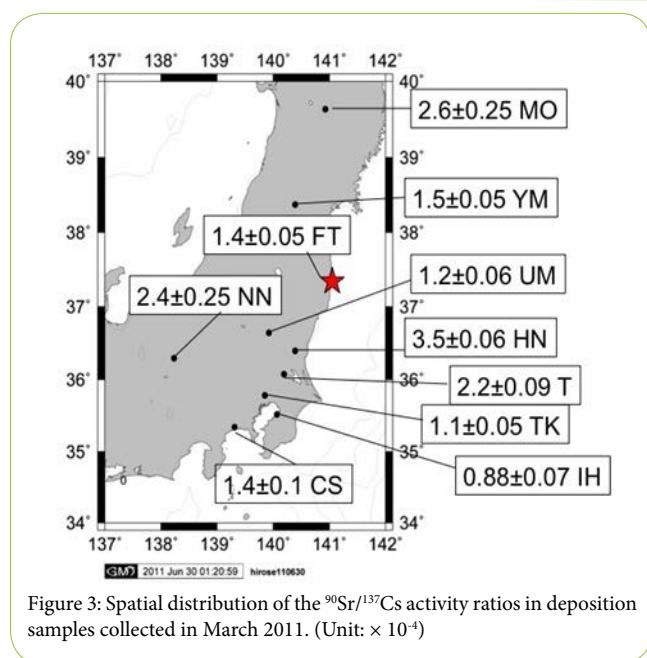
137° 138° 139° 140° 141° 142°

40° 40°

39° 39°

38° 38°

37° 37°

36° 36°

35° 35°

34° 34°

137° 138° 139° 140° 141° 142°

2.6±0.25 MO

1.5±0.05 YM

1.4±0.05 FT

1.2±0.06 UM

2.4±0.25 NN

3.5±0.06 HN

2.2±0.09 T

1.1±0.05 TK

0.88±0.07 IH

1.4±0.1 CS

0

GMT 2011 Jun 30 01:20:59 hirose110630

Figure 3: Spatial distribution of the $^{90}Sr/^{137}Cs$ activity ratios in deposition samples collected in March 2011. (Unit: $\times 10^{-4}$)